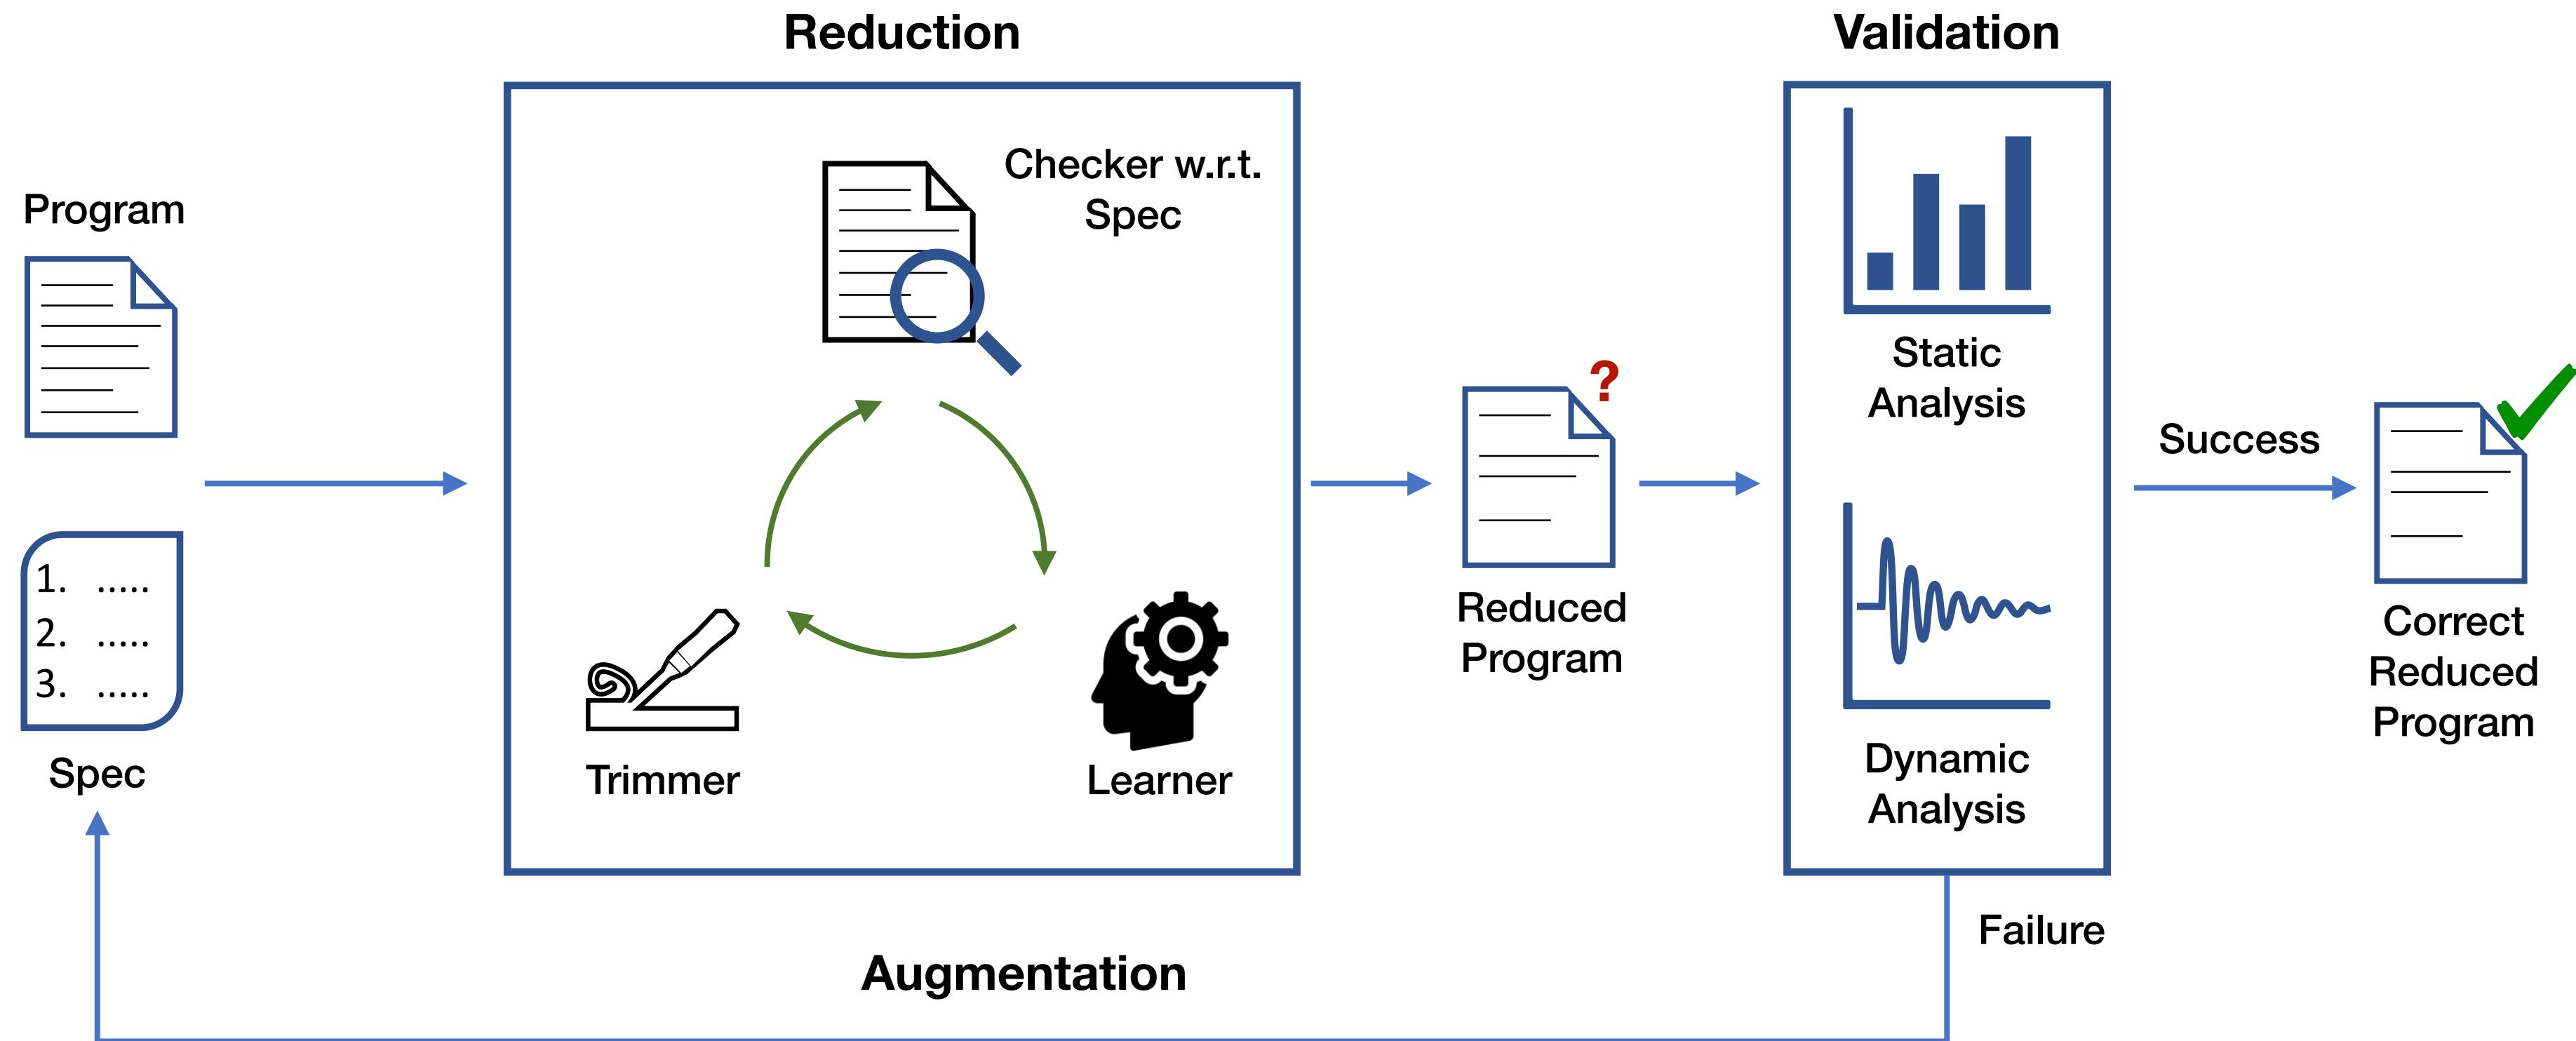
Reduction

Validation

Program

1. .....
2. .....
3. .....

Spec

Checker w.r.t. Spec

Trimmer

Learner

?

Reduced Program

Static Analysis

Dynamic Analysis

Success

Correct Reduced Program

Failure

Augmentation